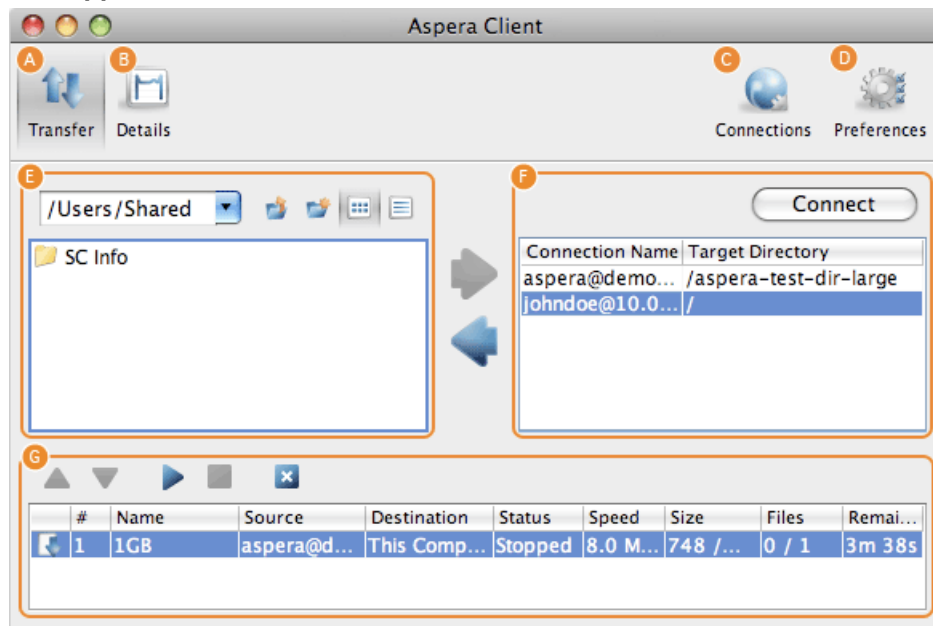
Aspera Client

A Transfer
B Details
C Connections
D Preferences

E
/Users/Shared

SC Info

F
Connect

| Connection Name | Target Directory |
|---|---|
| aspera@demo... | /aspera-test-dir-large |
| johndoe@10.0... | / |

G

| | # | Name | Source | Destination | Status | Speed | Size | Files | Remai... |
|---|---|---|---|---|---|---|---|---|---|
| | 1 | 1GB | aspera@d... | This Comp... | Stopped | 8.0 M... | 748 /... | 0 / 1 | 3m 38s |